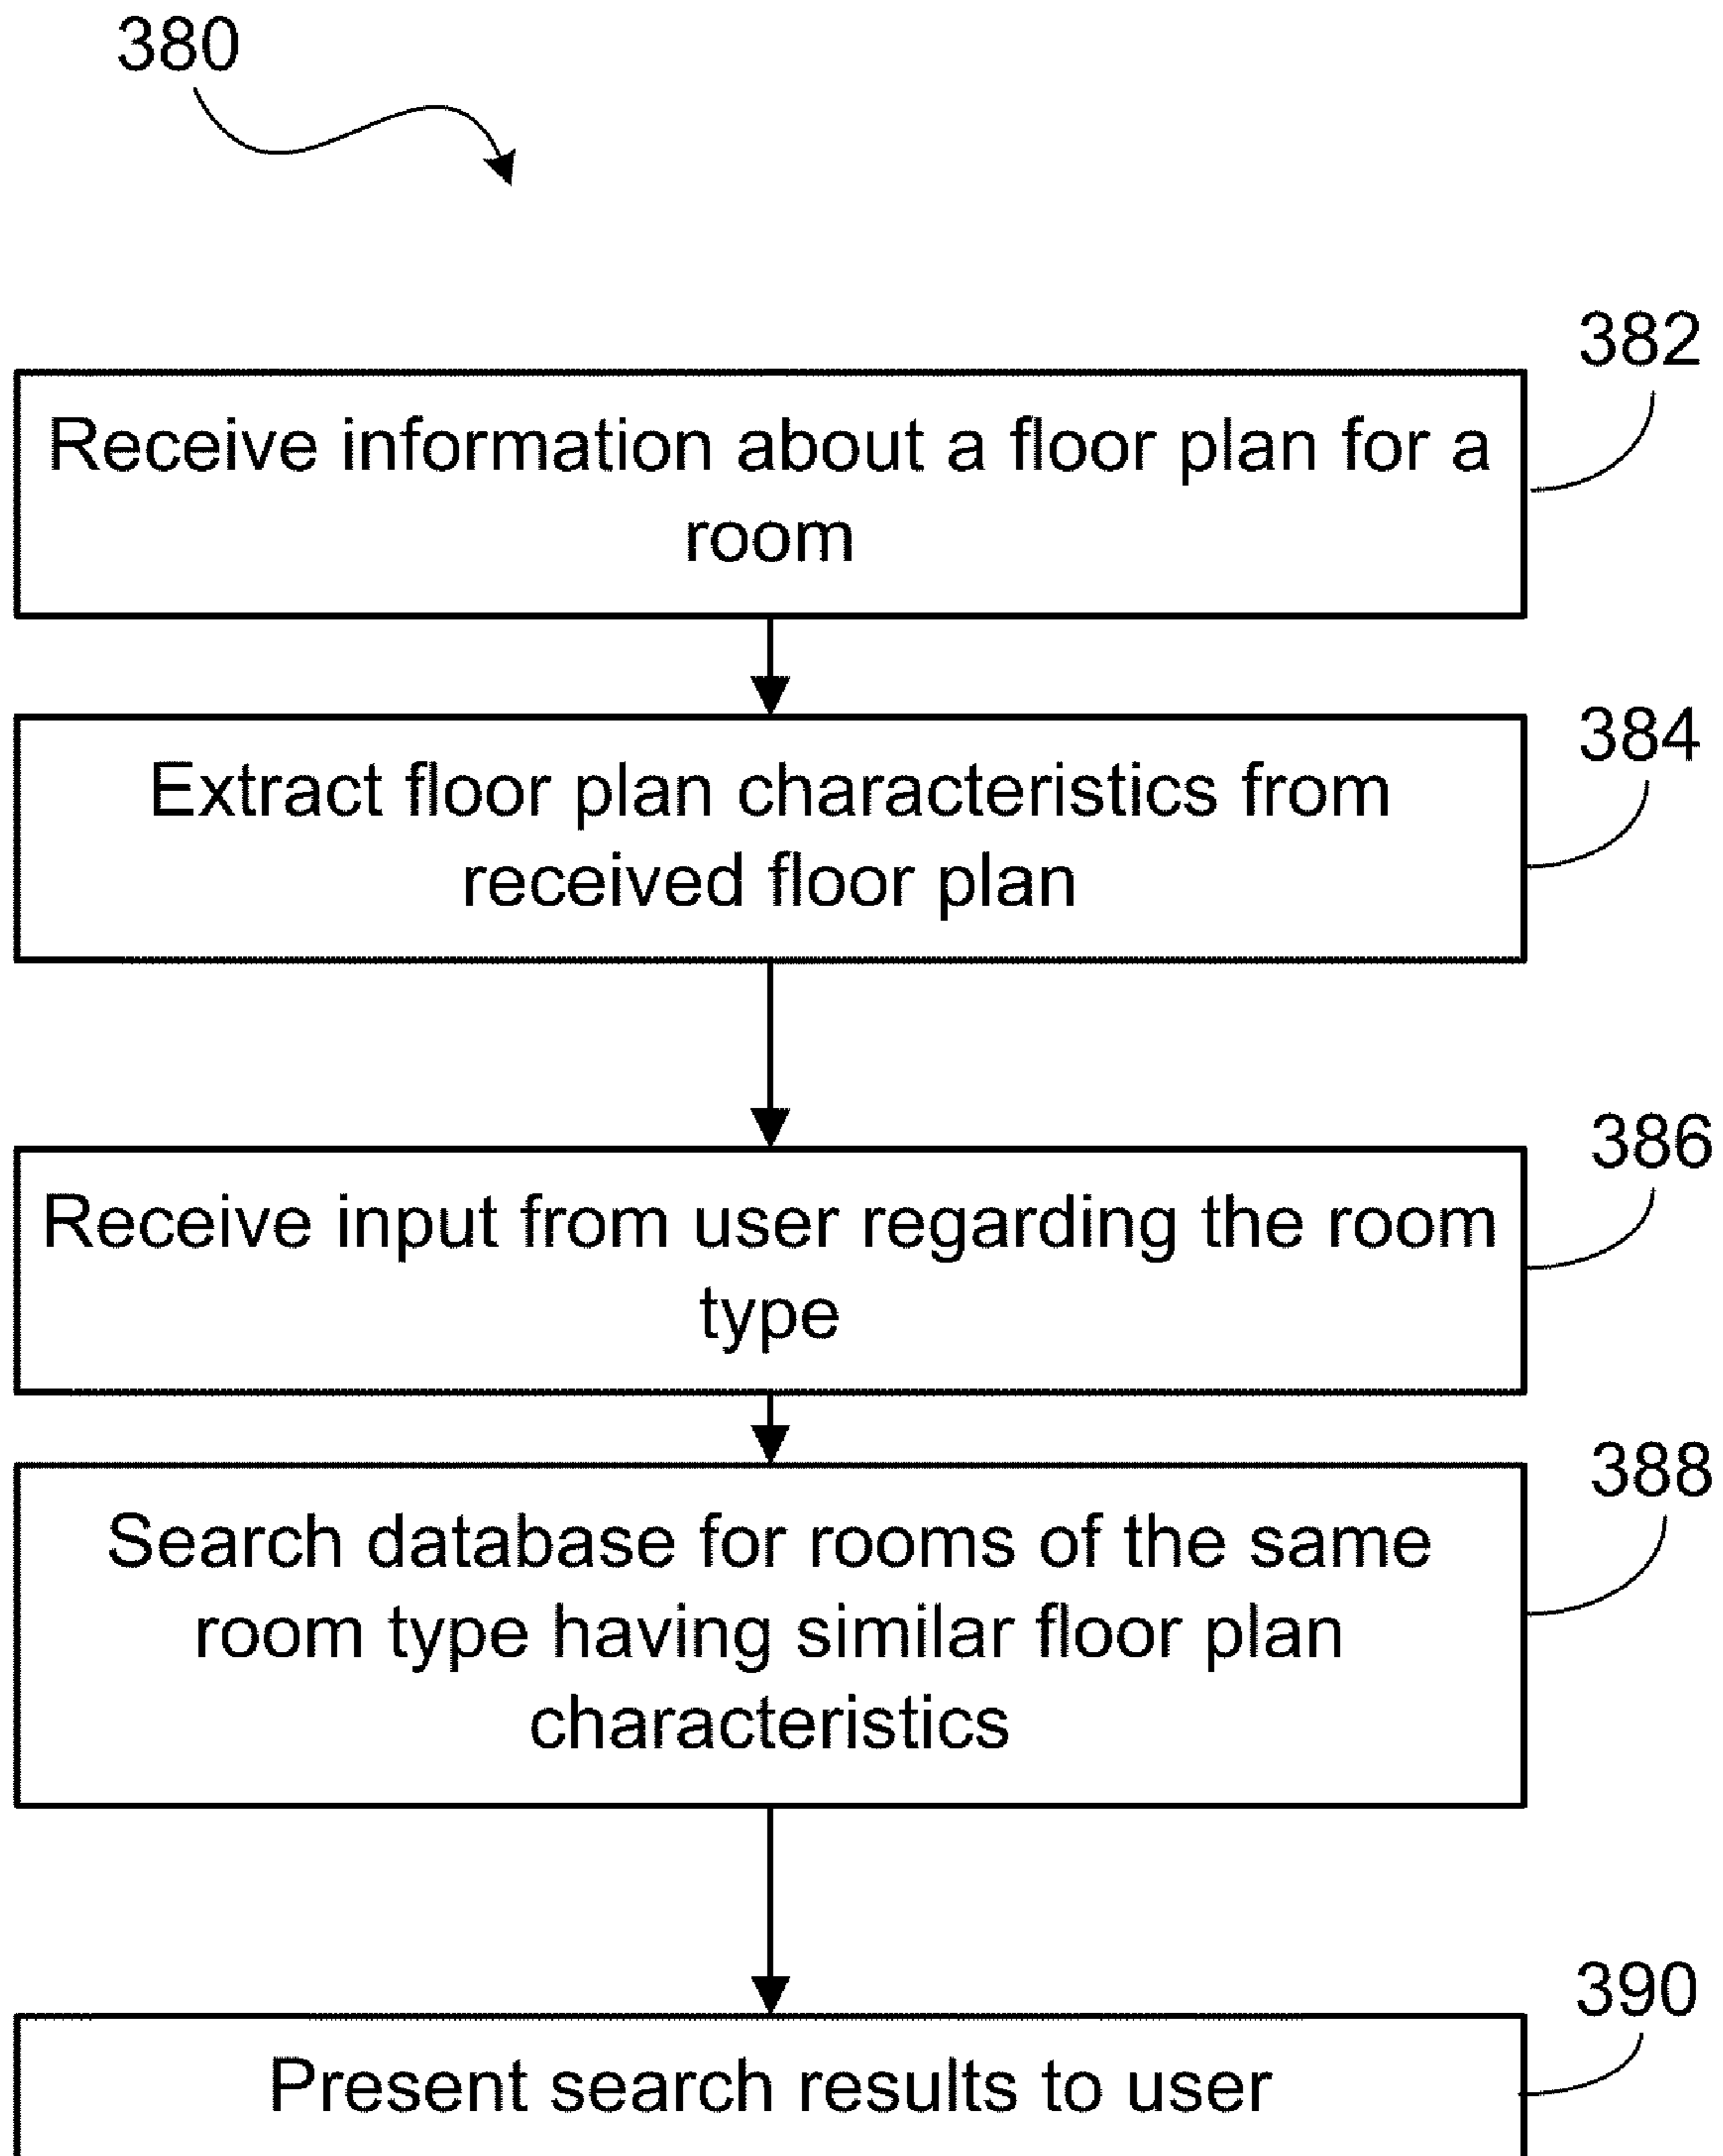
380

382

Receive information about a floor plan for a room

384

Extract floor plan characteristics from received floor plan

386

Receive input from user regarding the room type

388

Search database for rooms of the same room type having similar floor plan characteristics

390

Present search results to user